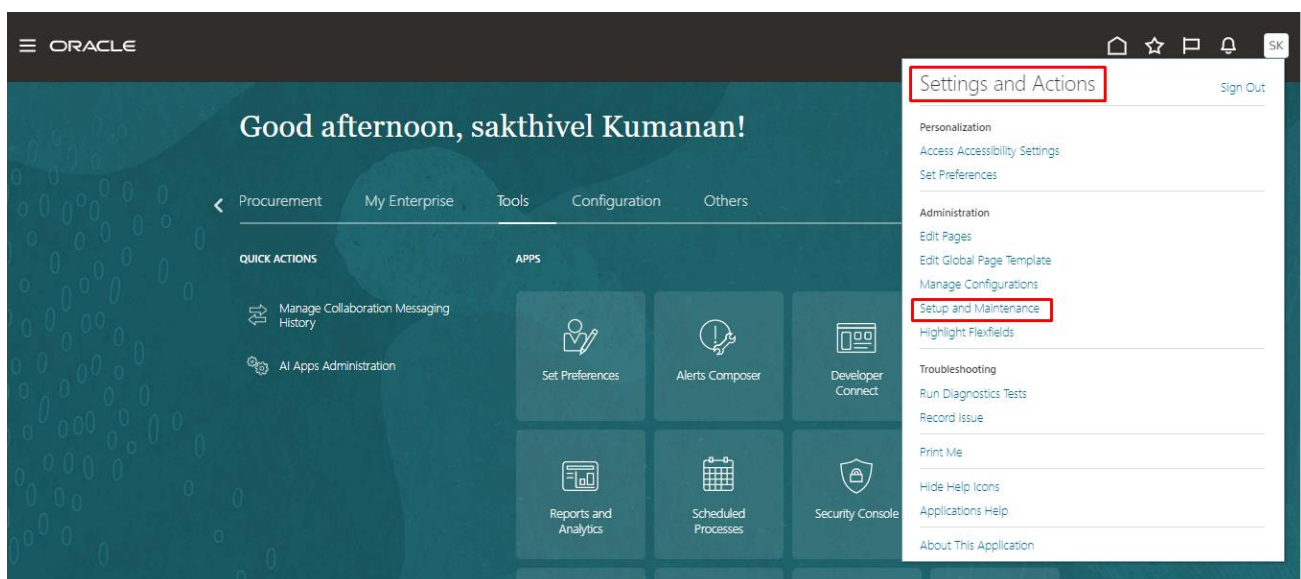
ORACLE

SK

Good afternoon, sakthivel Kumanan!

Procurement My Enterprise Tools Configuration Others

QUICK ACTIONS

Manage Collaboration Messaging History

AI Apps Administration

APPS

Set Preferences

Alerts Composer

Developer Connect

Reports and Analytics

Scheduled Processes

Security Console

Settings and Actions

Sign Out

Personalization

Access Accessibility Settings

Set Preferences

Administration

Edit Pages

Edit Global Page Template

Manage Configurations

Setup and Maintenance

Highlight Flexfields

Troubleshooting

Run Diagnostics Tests

Record Issue

Print Me

Hide Help Icons

Applications Help

About This Application